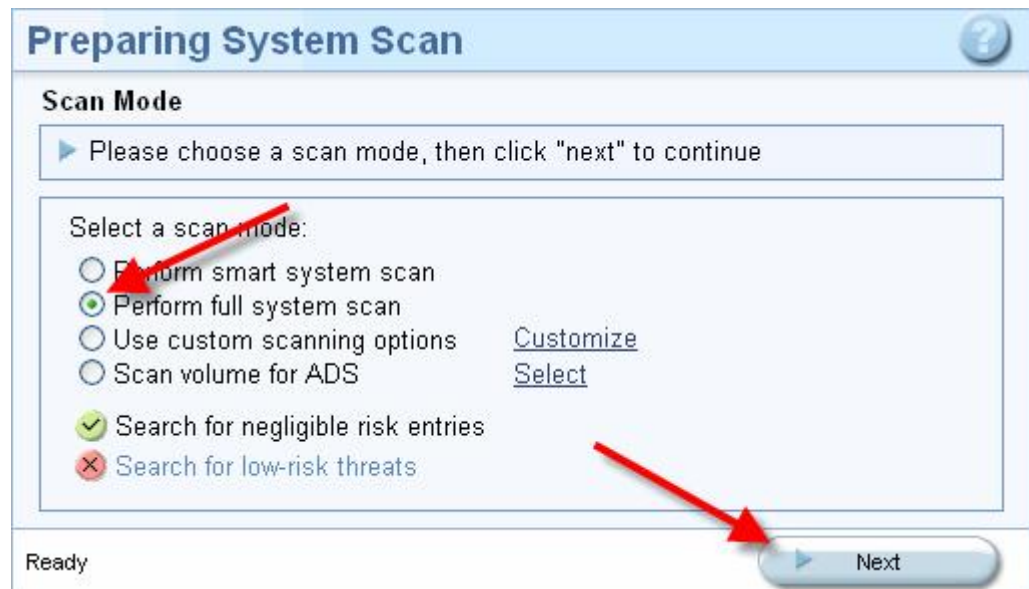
Preparing System Scan

Scan Mode

Please choose a scan mode, then click "next" to continue

Select a scan mode:

P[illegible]form smart system scan

Perform full system scan

Use custom scanning options Customize

Scan volume for ADS Select

Search for negligible risk entries

Search for low-risk threats

Ready

Next